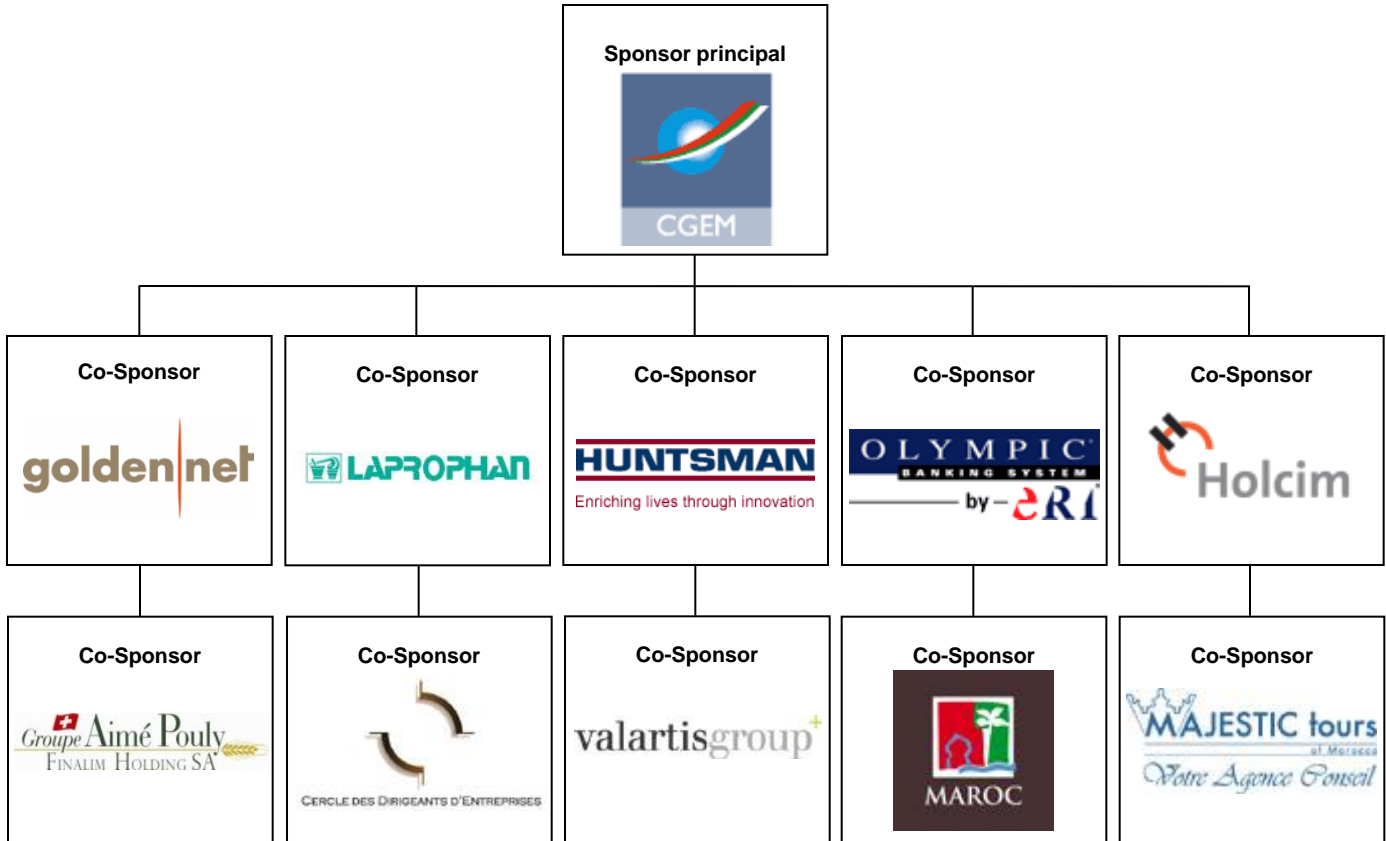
Sponsor principal

CGEM

Co-Sponsor

golden net

Co-Sponsor

LAPROPHAN

Co-Sponsor

HUNTSMAN

Enriching lives through innovation

Co-Sponsor

OLYMPIC

BANKING SYSTEM

by – eRI

Co-Sponsor

Holcim

Co-Sponsor

Groupe Aimé Pouly

Finalim Holding SA

Co-Sponsor

Cercle des Dirigeants d'Entreprises

Co-Sponsor

valartisgroup

Co-Sponsor

MAROC

Co-Sponsor

MAJESTIC tours

of Morocco

Votre Agence Conseil